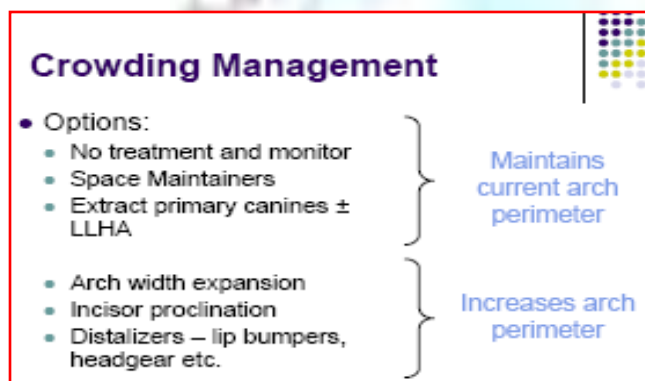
Crowding Management

• Options:
  • No treatment and monitor
  • Space Maintainers
  • Extract primary canines ± LLHA

Maintains current arch perimeter

  • Arch width expansion
  • Incisor proclination
  • Distalizers – lip bumpers, headgear etc.

Increases arch perimeter